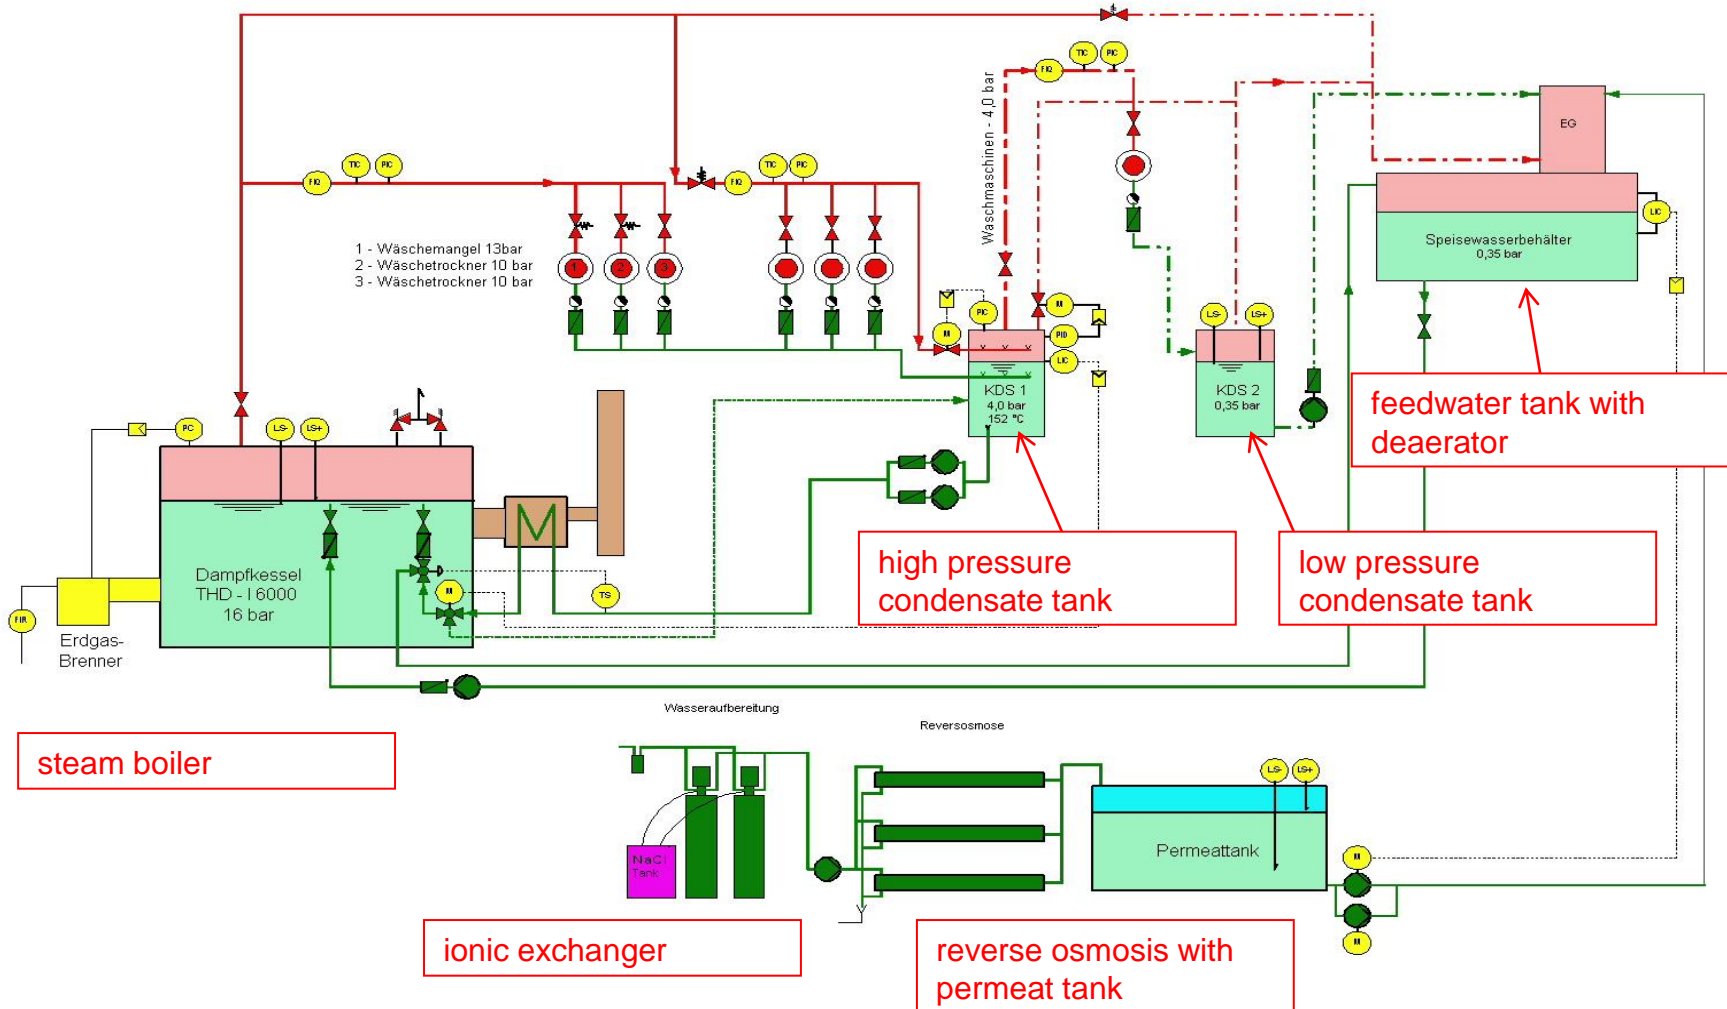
FIQ
TIC
PIC
FIQ
TIC
PIC
Waschmaschinen - 4,0 bar
FIQ
TIC
PIC
EG
1 - Wäschemangel 13bar
2 - Wäschetrockner 10 bar
3 - Wäschetrockner 10 bar
1
2
3
Speisewasserbehälter
0,35 bar
LIC
M
PIC
M
PID
LIC
LS-
LS+
KDS 1
4,0 bar
152 °C
KDS 2
0,35 bar
feedwater tank with deaerator
PC
LS-
LS+
Dampfkessel
THD - I 6000
16 bar
FIR
Erdgas-Brenner
M
TS
high pressure condensate tank
low pressure condensate tank
Wasseraufbereitung
Reversosmose
steam boiler
NaCl
Tank
LS-
LS+
Permeattank
M
M
ionic exchanger
reverse osmosis with permeat tank